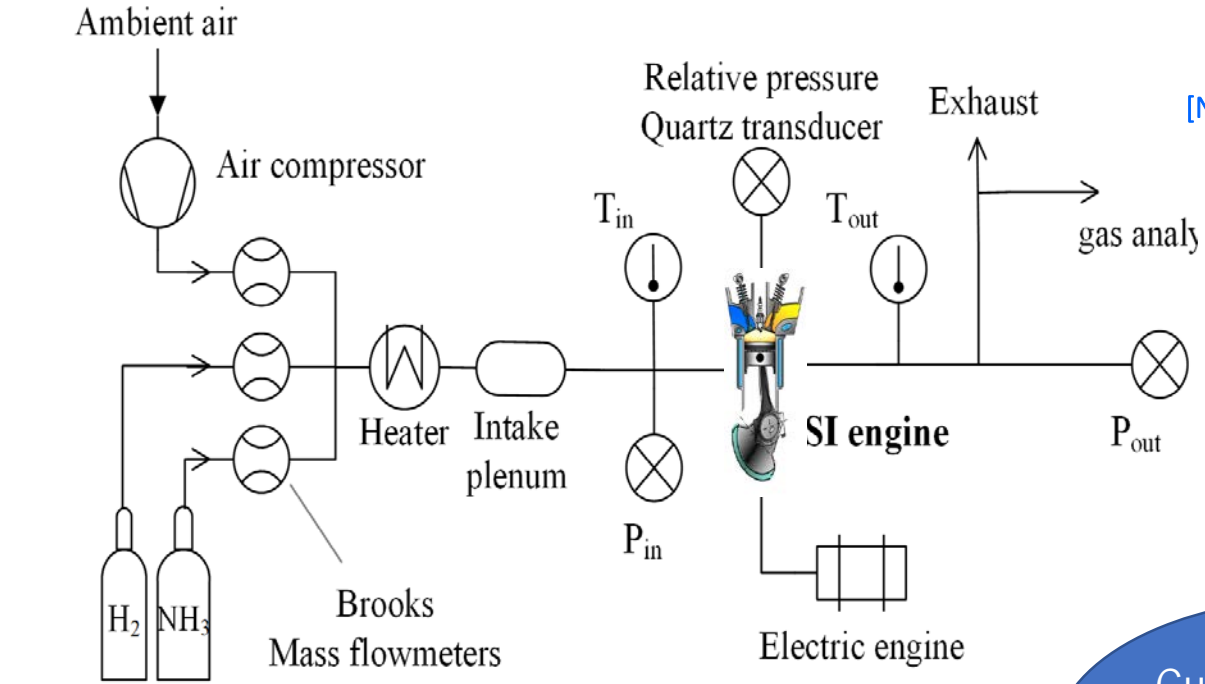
Ambient air

Air compressor

Relative pressure
Quartz transducer

Exhaust

[N

$T_{in}$

$T_{out}$

gas analy

Heater

Intake plenum

SI engine

$P_{out}$

$P_{in}$

$H_2$

$NH_3$

Brooks
Mass flowmeters

Electric engine

Cu